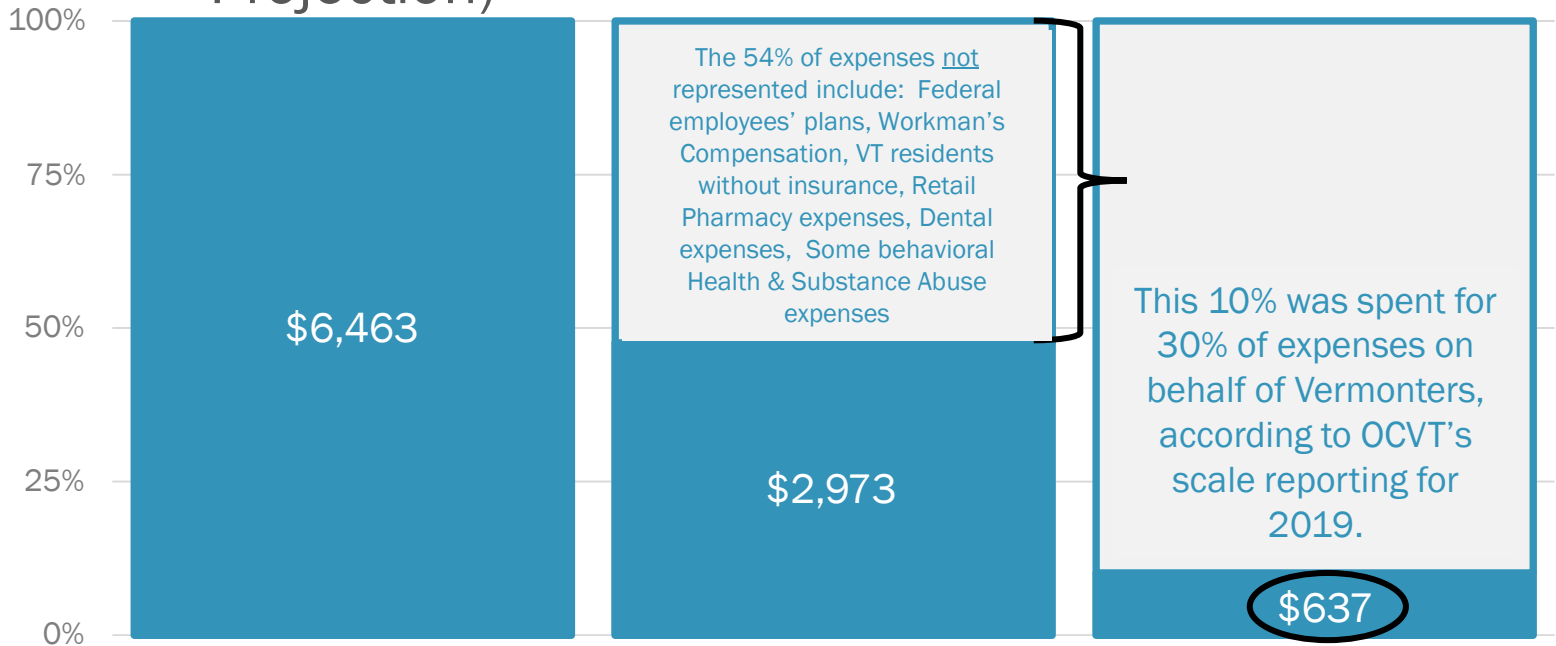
Projection)

100%

75%

50%

25%

0%

$6,463

The 54% of expenses not represented include: Federal employees' plans, Workman's Compensation, VT residents without insurance, Retail Pharmacy expenses, Dental expenses, Some behavioral Health & Substance Abuse expenses

$2,973

This 10% was spent for 30% of expenses on behalf of Vermonters, according to OCVT's scale reporting for 2019.

$637